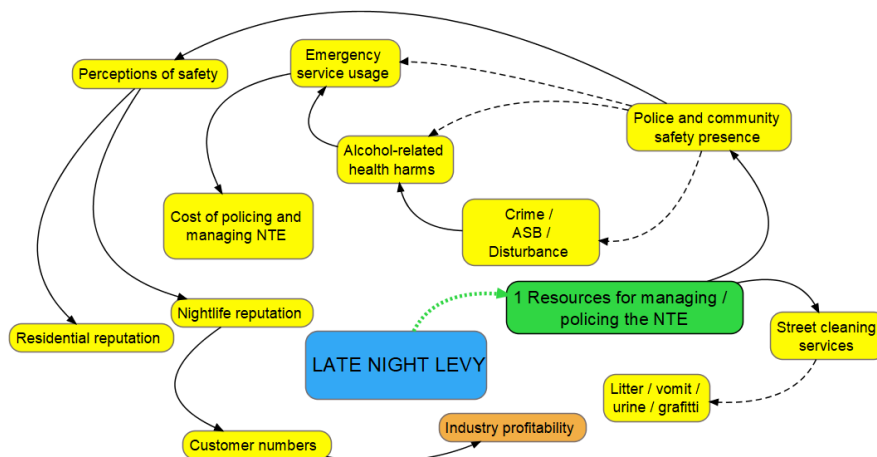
Perceptions of safety

Emergency service usage

Police and community safety presence

Alcohol-related health harms

Cost of policing and managing NTE

Crime / ASB / Disturbance

1 Resources for managing / policing the NTE

Nightlife reputation

Residential reputation

LATE NIGHT LEVY

Street cleaning services

Litter / vomit / urine / grafitti

Industry profitability

Customer numbers